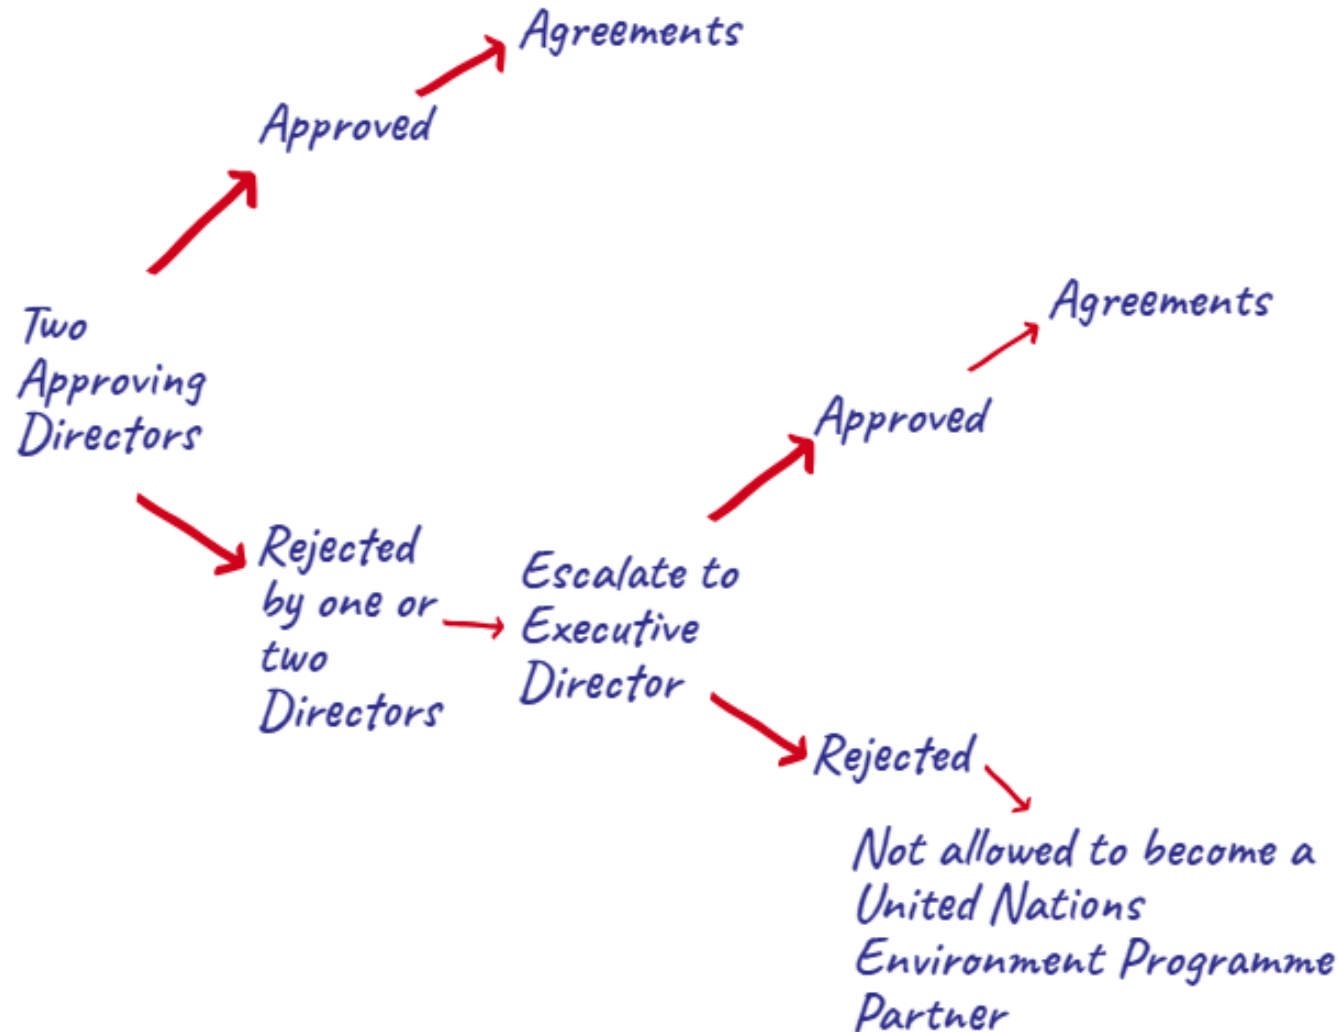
Agreements

Approved

Two Approving Directors

Agreements

Approved

Rejected by one or two Directors

Escalate to Executive Director

Rejected

Not allowed to become a United Nations Environment Programme Partner